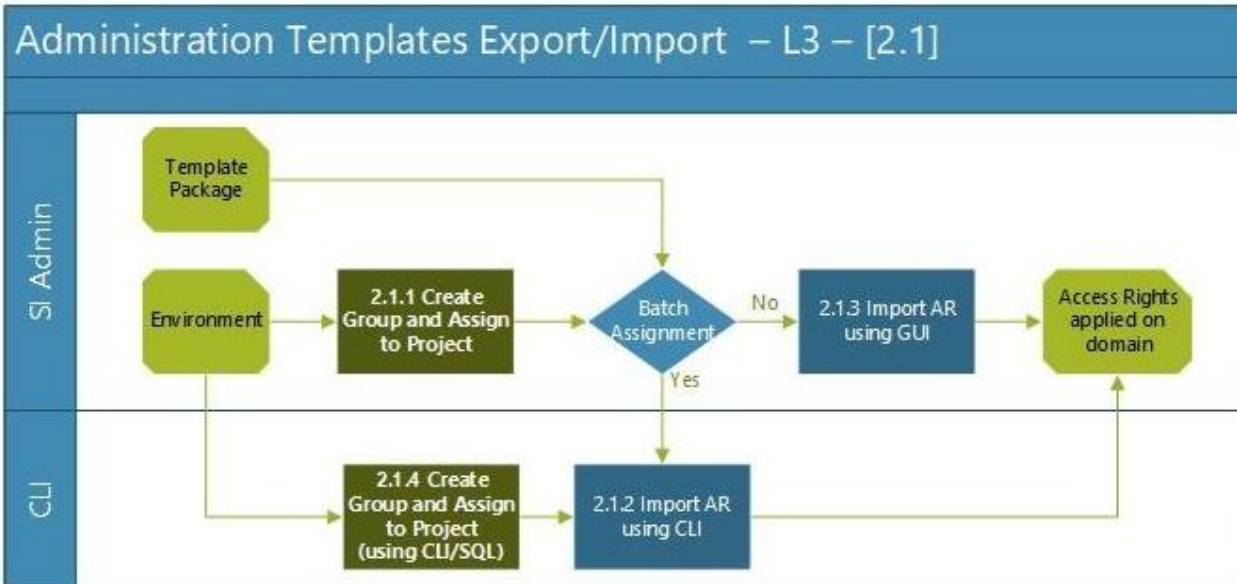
Administration Templates Export/Import – L3 – [2.1]

SI Admin

Template Package

Environment

2.1.1 Create Group and Assign to Project

Batch Assignment

No

Yes

2.1.3 Import AR using GUI

Access Rights applied on domain

CLI

2.1.4 Create Group and Assign to Project (using CLI/SQL)

2.1.2 Import AR using CLI